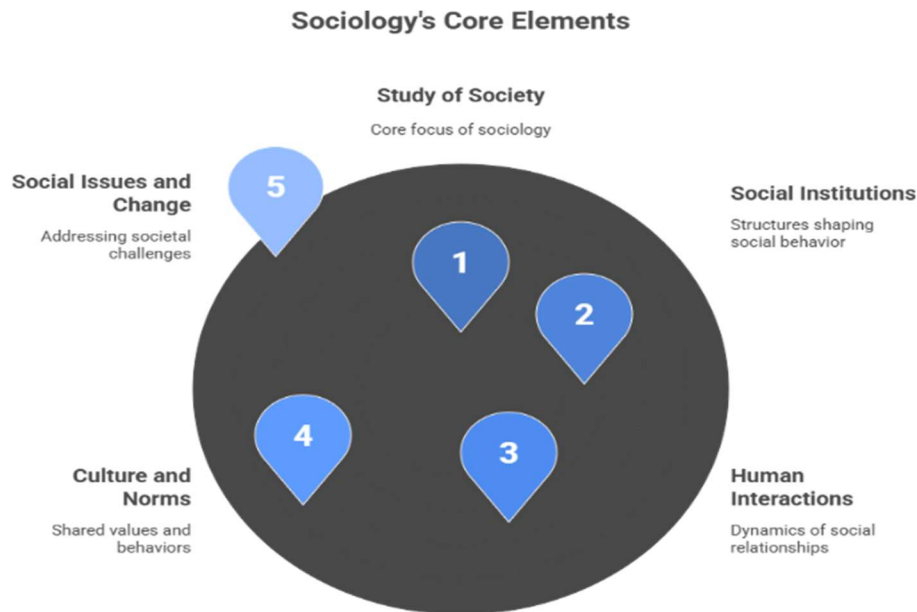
Sociology's Core Elements

Study of Society

Core focus of sociology

Social Issues and Change

Addressing societal challenges

5

Social Institutions

Structures shaping social behavior

1

2

4

3

Culture and Norms

Shared values and behaviors

Human Interactions

Dynamics of social relationships